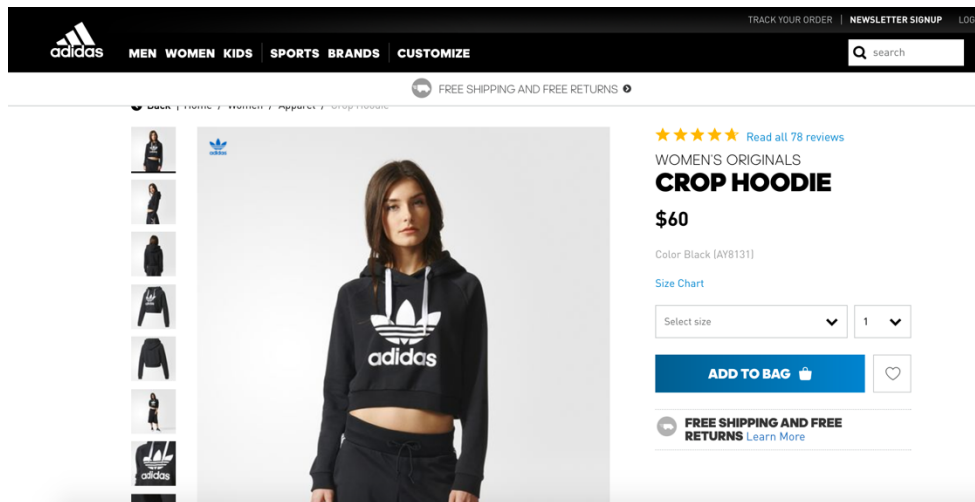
TRACK YOUR ORDER | NEWSLETTER SIGNUP | LOG

adidas

MEN WOMEN KIDS | SPORTS BRANDS | CUSTOMIZE

search

FREE SHIPPING AND FREE RETURNS

Back | Home / Women / Apparel / Crop Hoodie

Read all 78 reviews

WOMEN'S ORIGINALS

CROP HOODIE

$60

Color Black (AY8131)

Size Chart

Select size

1

ADD TO BAG

FREE SHIPPING AND FREE RETURNS Learn More

adidas

adidas